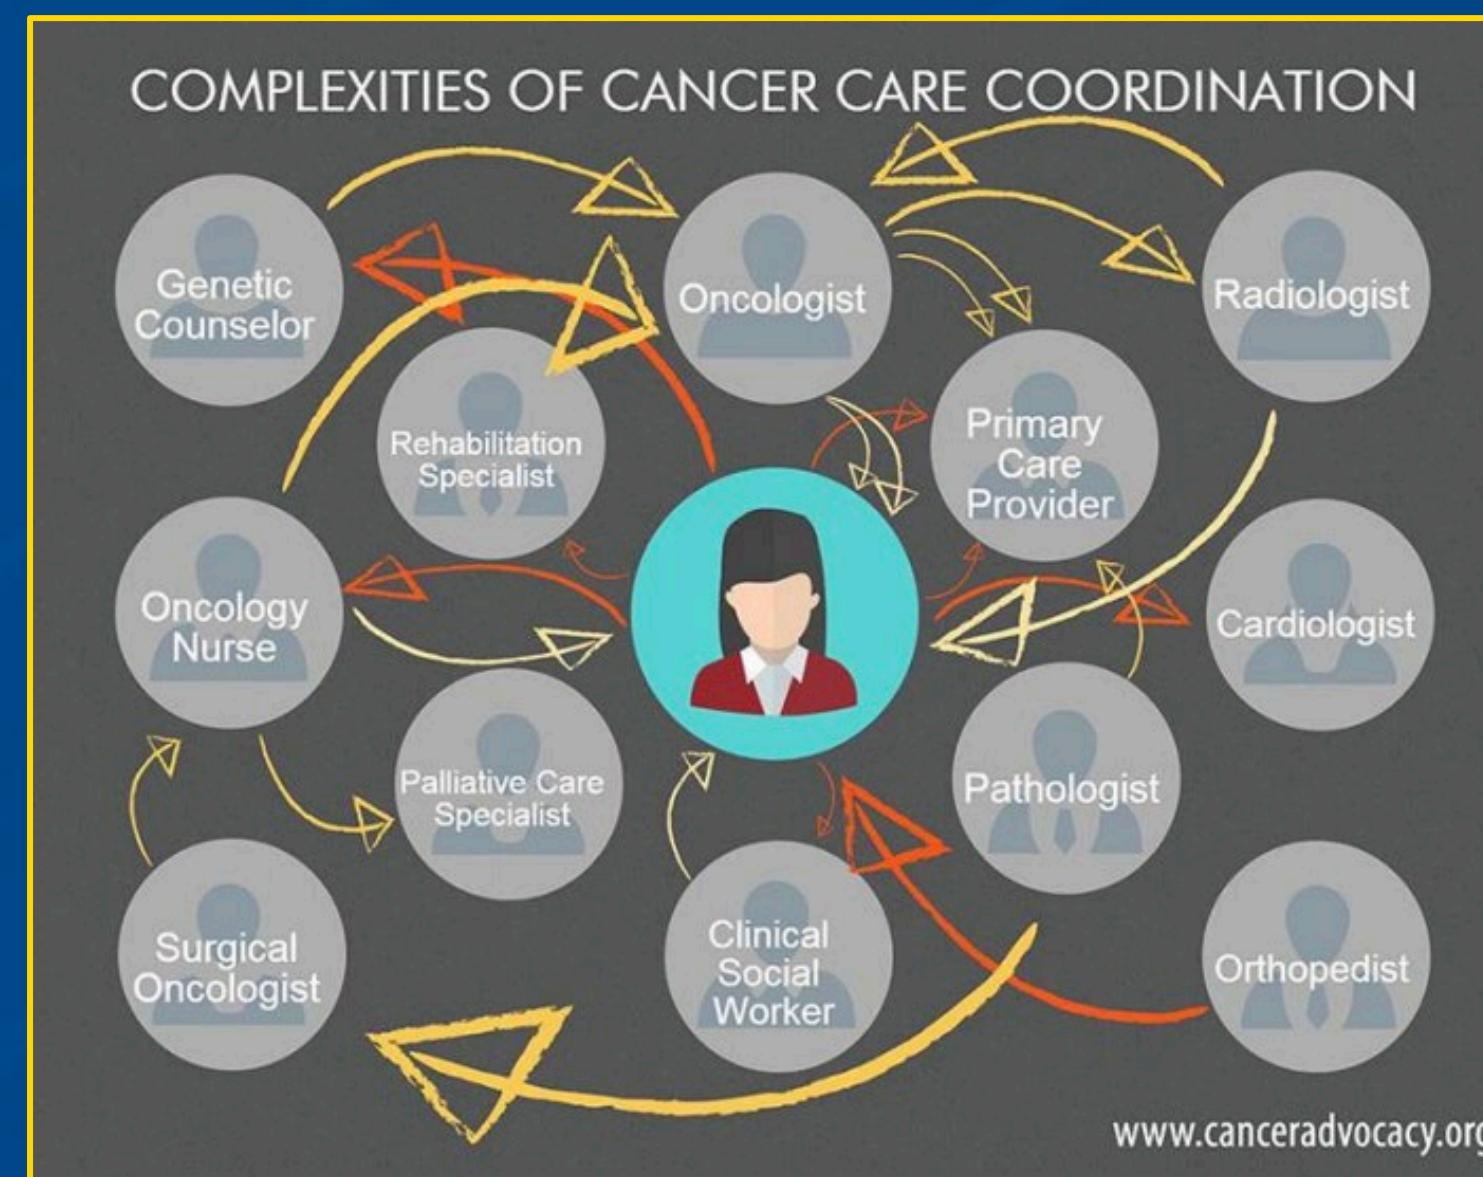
COMPLEXITIES OF CANCER CARE COORDINATION

Genetic Counselor

Oncologist

Radiologist

Rehabilitation Specialist

Primary Care Provider

Oncology Nurse

Cardiologist

Palliative Care Specialist

Pathologist

Surgical Oncologist

Clinical Social Worker

Orthopedist

www.canceradvocacy.org